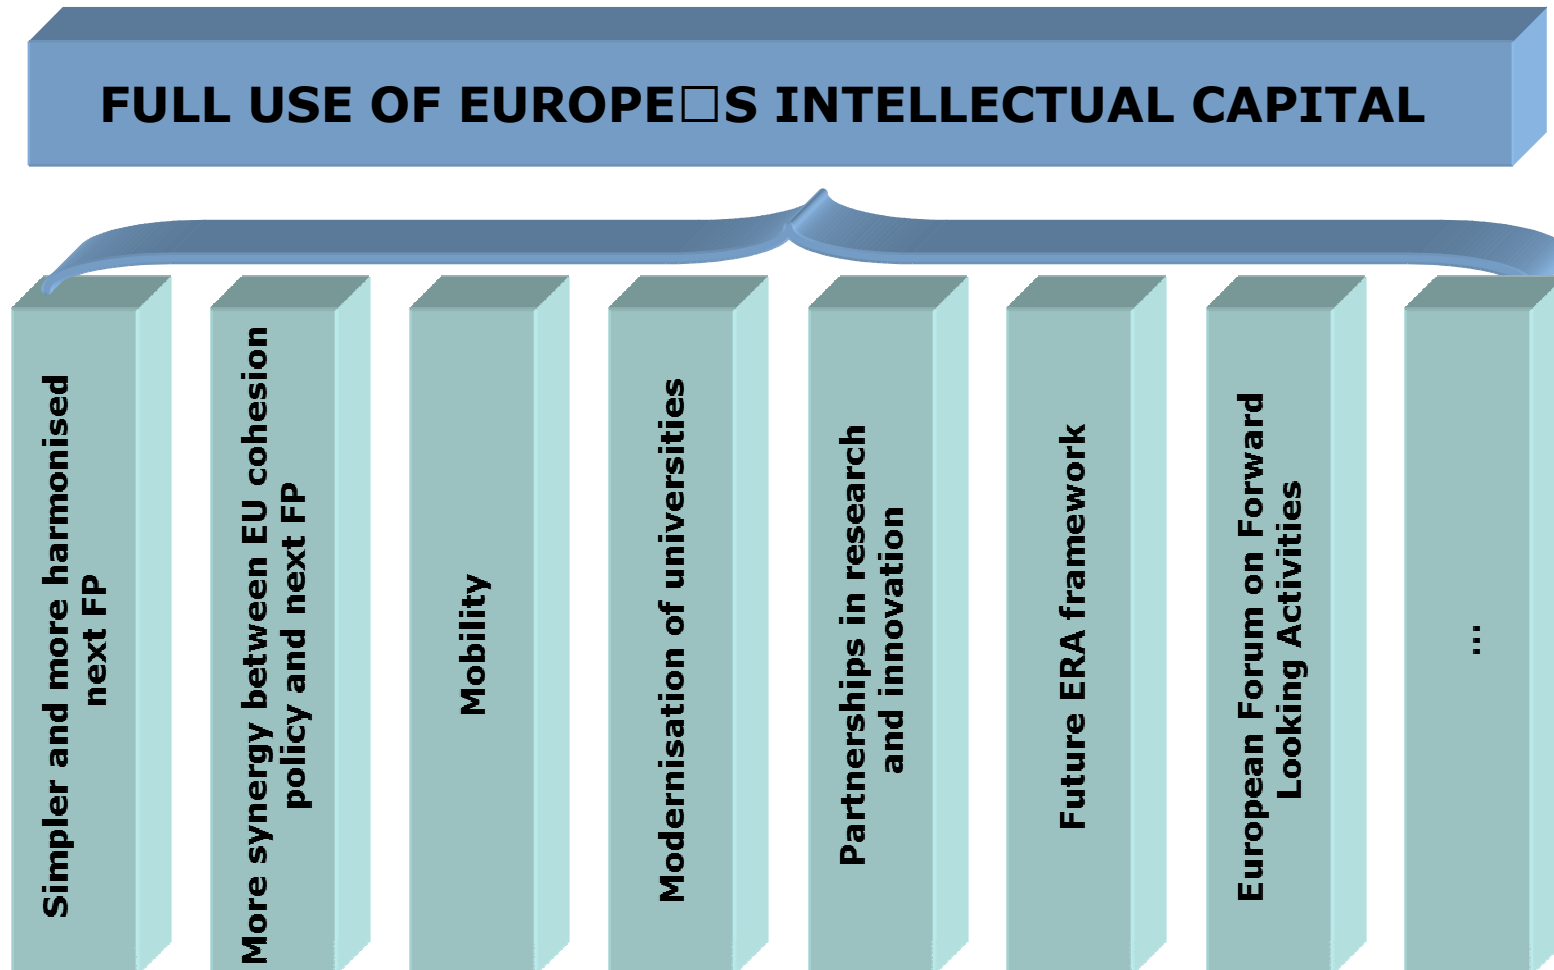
FULL USE OF EUROPE□S INTELLECTUAL CAPITAL

Simpler and more harmonised next FP

More synergy between EU cohesion policy and next FP

Mobility

Modernisation of universities

Partnerships in research and innovation

Future ERA framework

European Forum on Forward Looking Activities

...